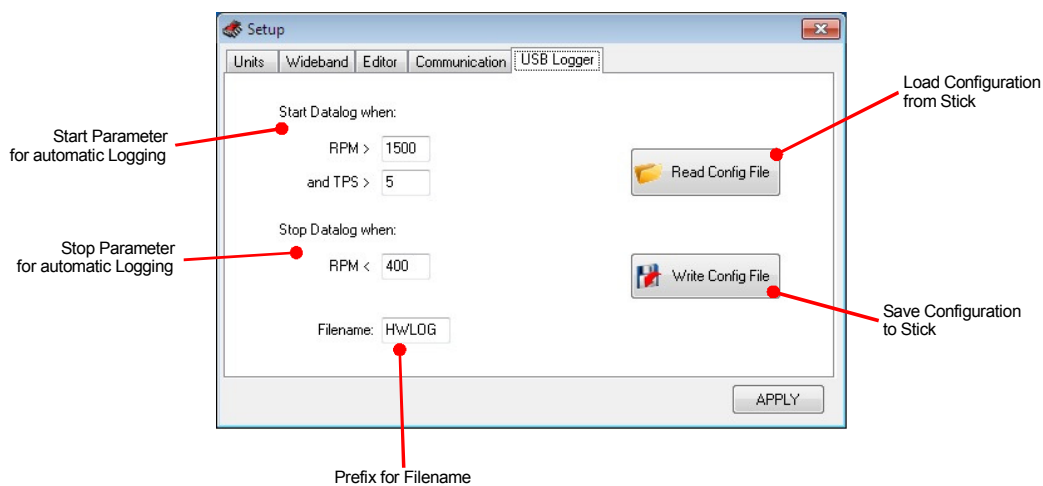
Setup

Units | Wideband | Editor | Communication | USB Logger

Start Datalog when:

RPM > 1500

and TPS > 5

Stop Datalog when:

RPM < 400

Filename: HWLOG

Read Config File

Write Config File

APPLY

Start Parameter for automatic Logging

Stop Parameter for automatic Logging

Load Configuration from Stick

Save Configuration to Stick

Prefix for Filename